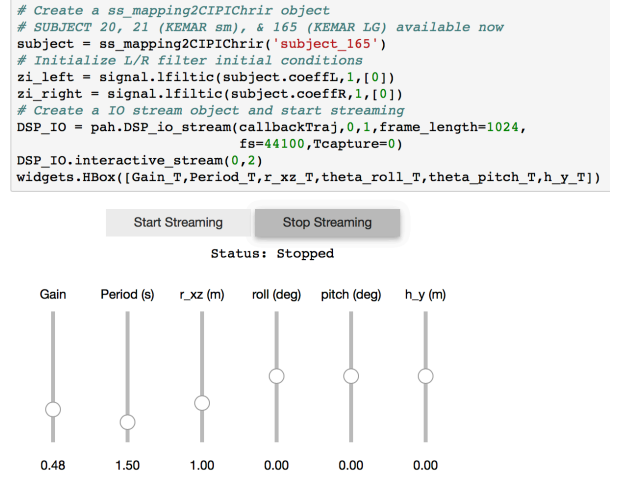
# Create a ss_mapping2CIPIChrir object
# SUBJECT 20, 21 (KEMAR sm), & 165 (KEMAR LG) available now
subject = ss_mapping2CIPIChrir('subject_165')
# Initialize L/R filter initial conditions
zi_left = signal.lfiltic(subject.coeffL,1,[0])
zi_right = signal.lfiltic(subject.coeffR,1,[0])
# Create a IO stream object and start streaming
DSP_IO = pah.DSP_io_stream(callbackTraj,0,1,frame_length=1024,
fs=44100,Tcapture=0)
DSP_IO.interactive_stream(0,2)
widgets.HBox([Gain_T,Period_T,r_xz_T,theta_roll_T,theta_pitch_T,h_y_T])

Start Streaming
Stop Streaming
Status: Stopped

| Gain | Period (s) | r_xz (m) | roll (deg) | pitch (deg) | h_y (m) |
|---|---|---|---|---|---|
| 0.48 | 1.50 | 1.00 | 0.00 | 0.00 | 0.00 |